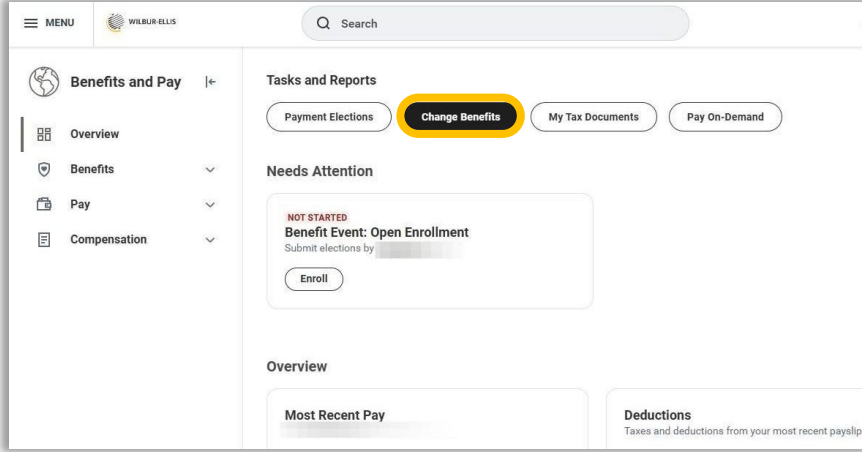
MENU

WILBUR-ELLIS

Search

Benefits and Pay

Overview

Benefits

Pay

Compensation

Tasks and Reports

Payment Elections

Change Benefits

My Tax Documents

Pay On-Demand

Needs Attention

NOT STARTED

Benefit Event: Open Enrollment

Submit elections by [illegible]

Enroll

Overview

Most Recent Pay

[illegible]

Deductions

Taxes and deductions from your most recent payslip